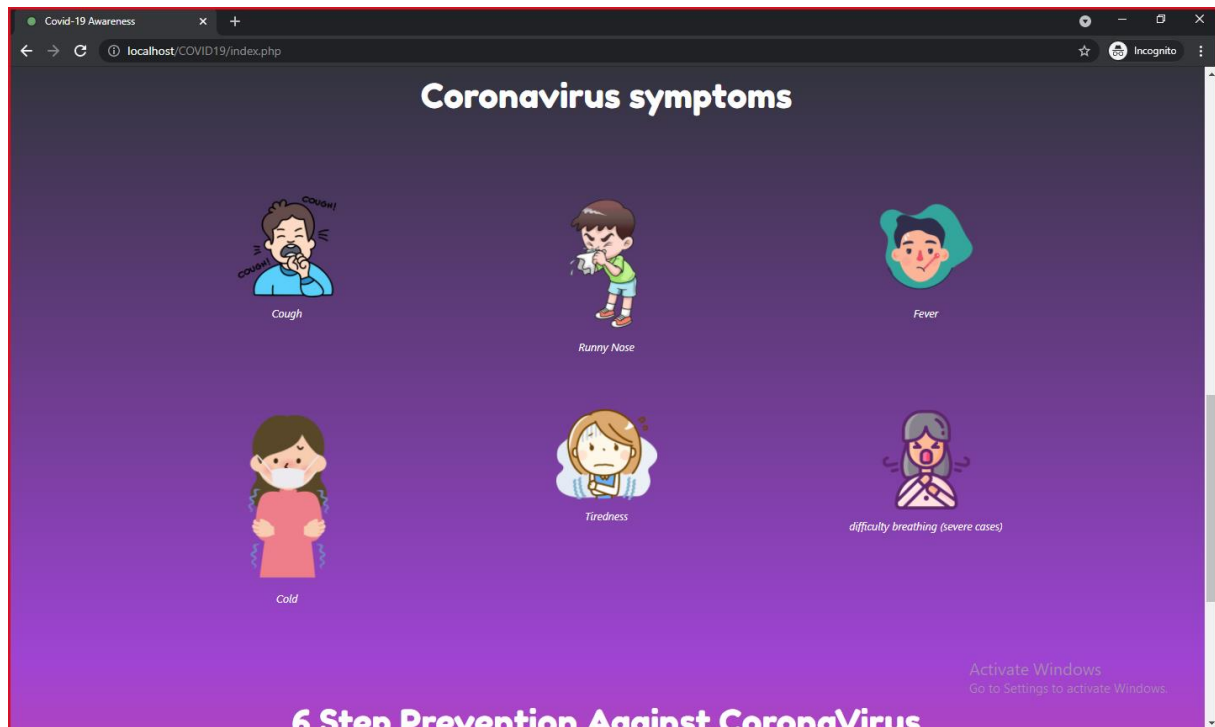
Covid-19 Awareness × +

localhost/COVID19/index.php

Incognito

Coronavirus symptoms

COUGH!

COUGH!

Cough

Runny Nose

Fever

Cold

Tiredness

difficulty breathing (severe cases)

Activate Windows
Go to Settings to activate Windows.

6 Step Prevention Against CoronaVirus